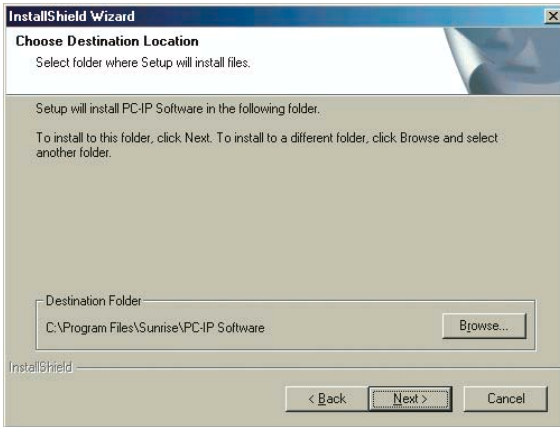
InstallShield Wizard

Choose Destination Location

Select folder where Setup will install files.

Setup will install PC-IP Software in the following folder.

To install to this folder, click Next. To install to a different folder, click Browse and select another folder.

Destination Folder

C:\Program Files\Sunrise\PC-IP Software

Browse...

InstallShield

< Back

Next >

Cancel